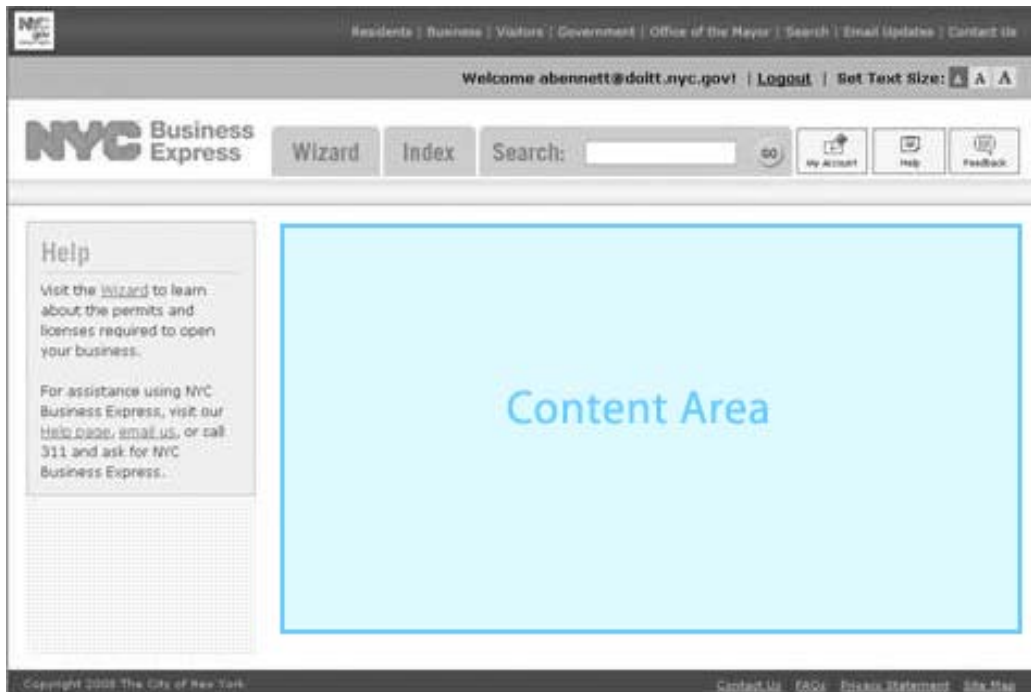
NYC gov

Residents | Business | Visitors | Government | Office of the Mayor | Search | Email Updates | Contact Us

Welcome abennett@doitt.nyc.gov! | Logout | Set Text Size: A A A

NYC Business Express

Wizard

Index

Search:

GO

My Account

Help

Feedback

Help

Visit the Wizard to learn about the permits and licenses required to open your business.

For assistance using NYC Business Express, visit our Help page, email us, or call 311 and ask for NYC Business Express.

Content Area

Copyright 2008 The City of New York

Contact Us FAQs Privacy Statement Site Map